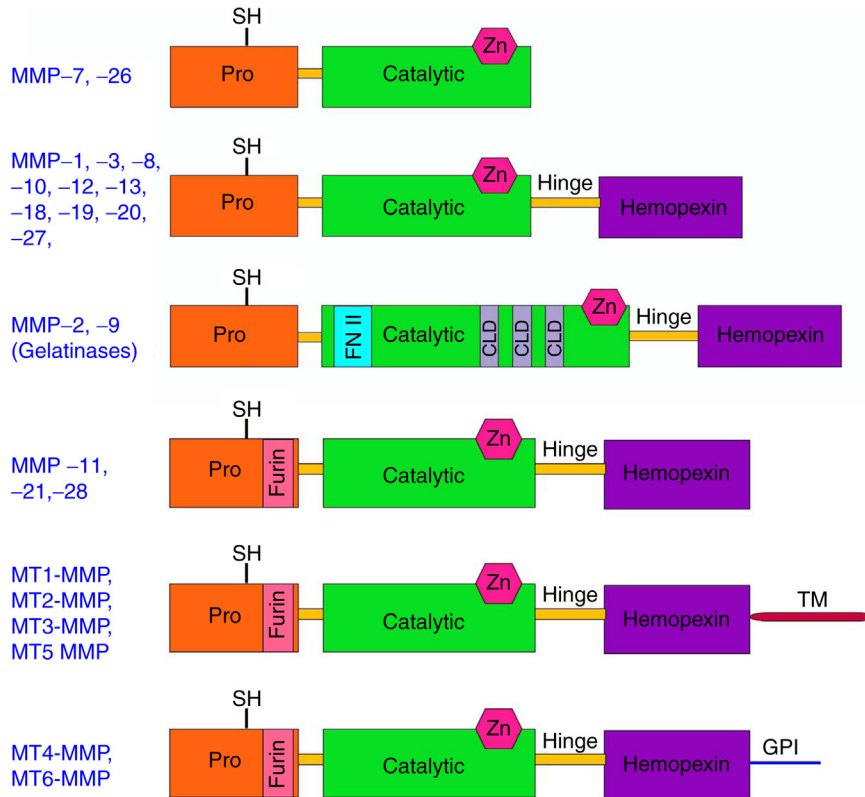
MMP–7, –26
SH
Pro
Zn
Catalytic

MMP–1, –3, –8, –10, –12, –13, –18, –19, –20, –27,
SH
Pro
Zn
Catalytic
Hinge
Hemopexin

MMP–2, –9 (Gelatinases)
SH
Pro
FN II
Catalytic
CLD
CLD
CLD
Zn
Hinge
Hemopexin

MMP –11, –21,–28
SH
Pro
Furin
Zn
Catalytic
Hinge
Hemopexin

MT1-MMP, MT2-MMP, MT3-MMP, MT5 MMP
SH
Pro
Furin
Zn
Catalytic
Hinge
Hemopexin
TM

MT4-MMP, MT6-MMP
SH
Pro
Furin
Zn
Catalytic
Hinge
Hemopexin
GPI